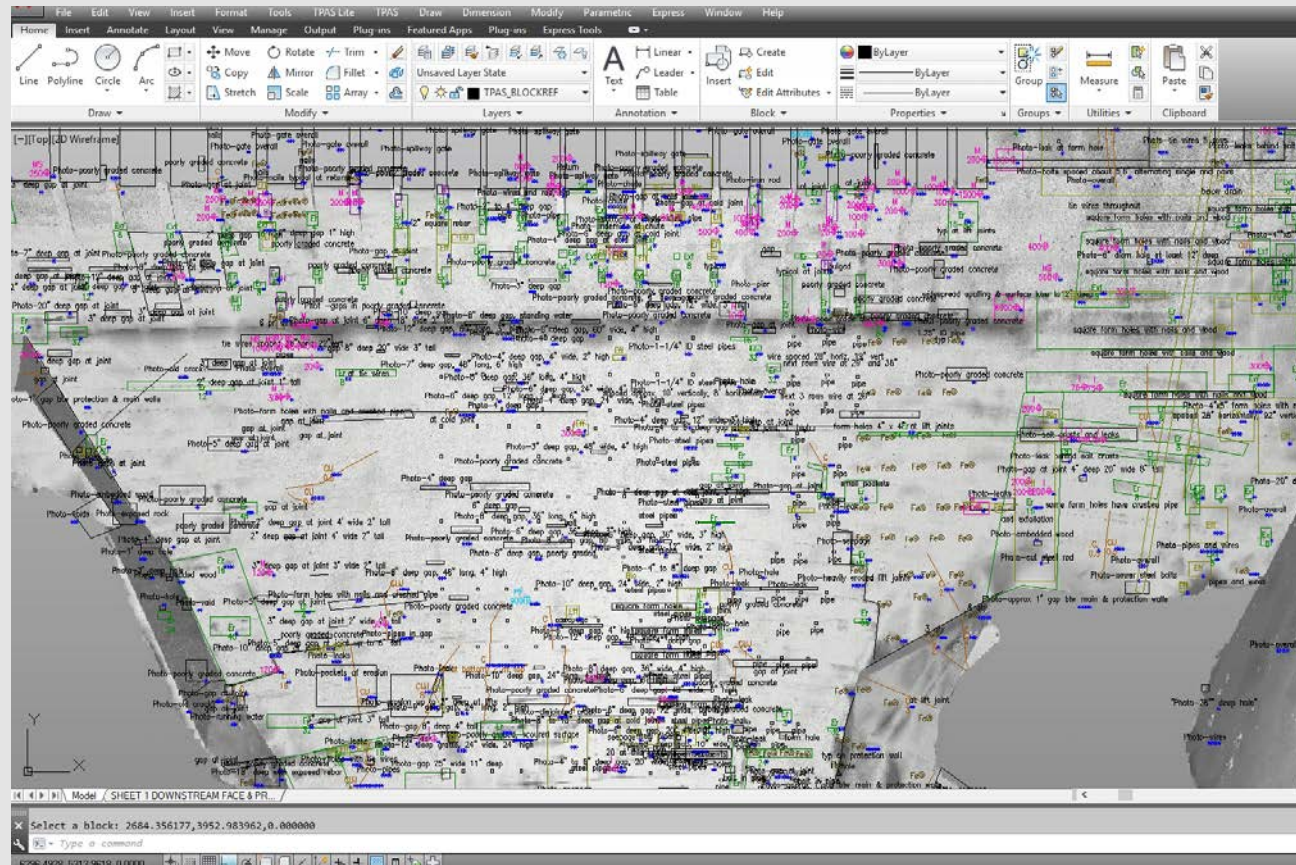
File Edit View Insert Format Tools TPAS Lite TPAS Draw Dimension Modify Parametric Express Window Help

Home Insert Annotate Layout View Manage Output Plug-ins Featured Apps Plug-ins Express Tools

Line Polyline Circle Arc

Move Rotate Trim Copy Mirror Fillet Stretch Scale Array

Unsaved Layer State

TPAS_BLOCKREF

Text

Linear Leader Table

Insert

Create Edit Edit Attributes

ByLayer ByLayer ByLayer

Group

Measure

Paste

Draw Modify Layers Annotation Block Properties Groups Utilities Clipboard

[-][Top][2D Wireframe]

Photo-poorly graded concrete

Photo-gate overall

Photo-spillway gate

square form holes with nails and wood

Photo-poorly graded concrete

Photo-3" deep gap

Photo-1-1/4" ID steel pipes

Photo-4" deep gap

Photo-poorly graded concrete

Photo-steel pipes

Photo-embedded wood

Photo-poorly graded concrete

Photo-10" deep gap

Photo-pockets of erosion

Photo-running water

Photo-approx 1" gap btw main & protection walls

Photo-cut steel rod

Photo-overall

Photo-pipes and wires

Photo-heavily eroded lift joint

Photo-embedded wood

Photo-seal cracks and leaks

Photo-"36" deep hole"

Model SHEET 1 DOWNSTREAM FACE & PR...

Select a block: 2684.356177,3952.983962,0.000000

Type a command